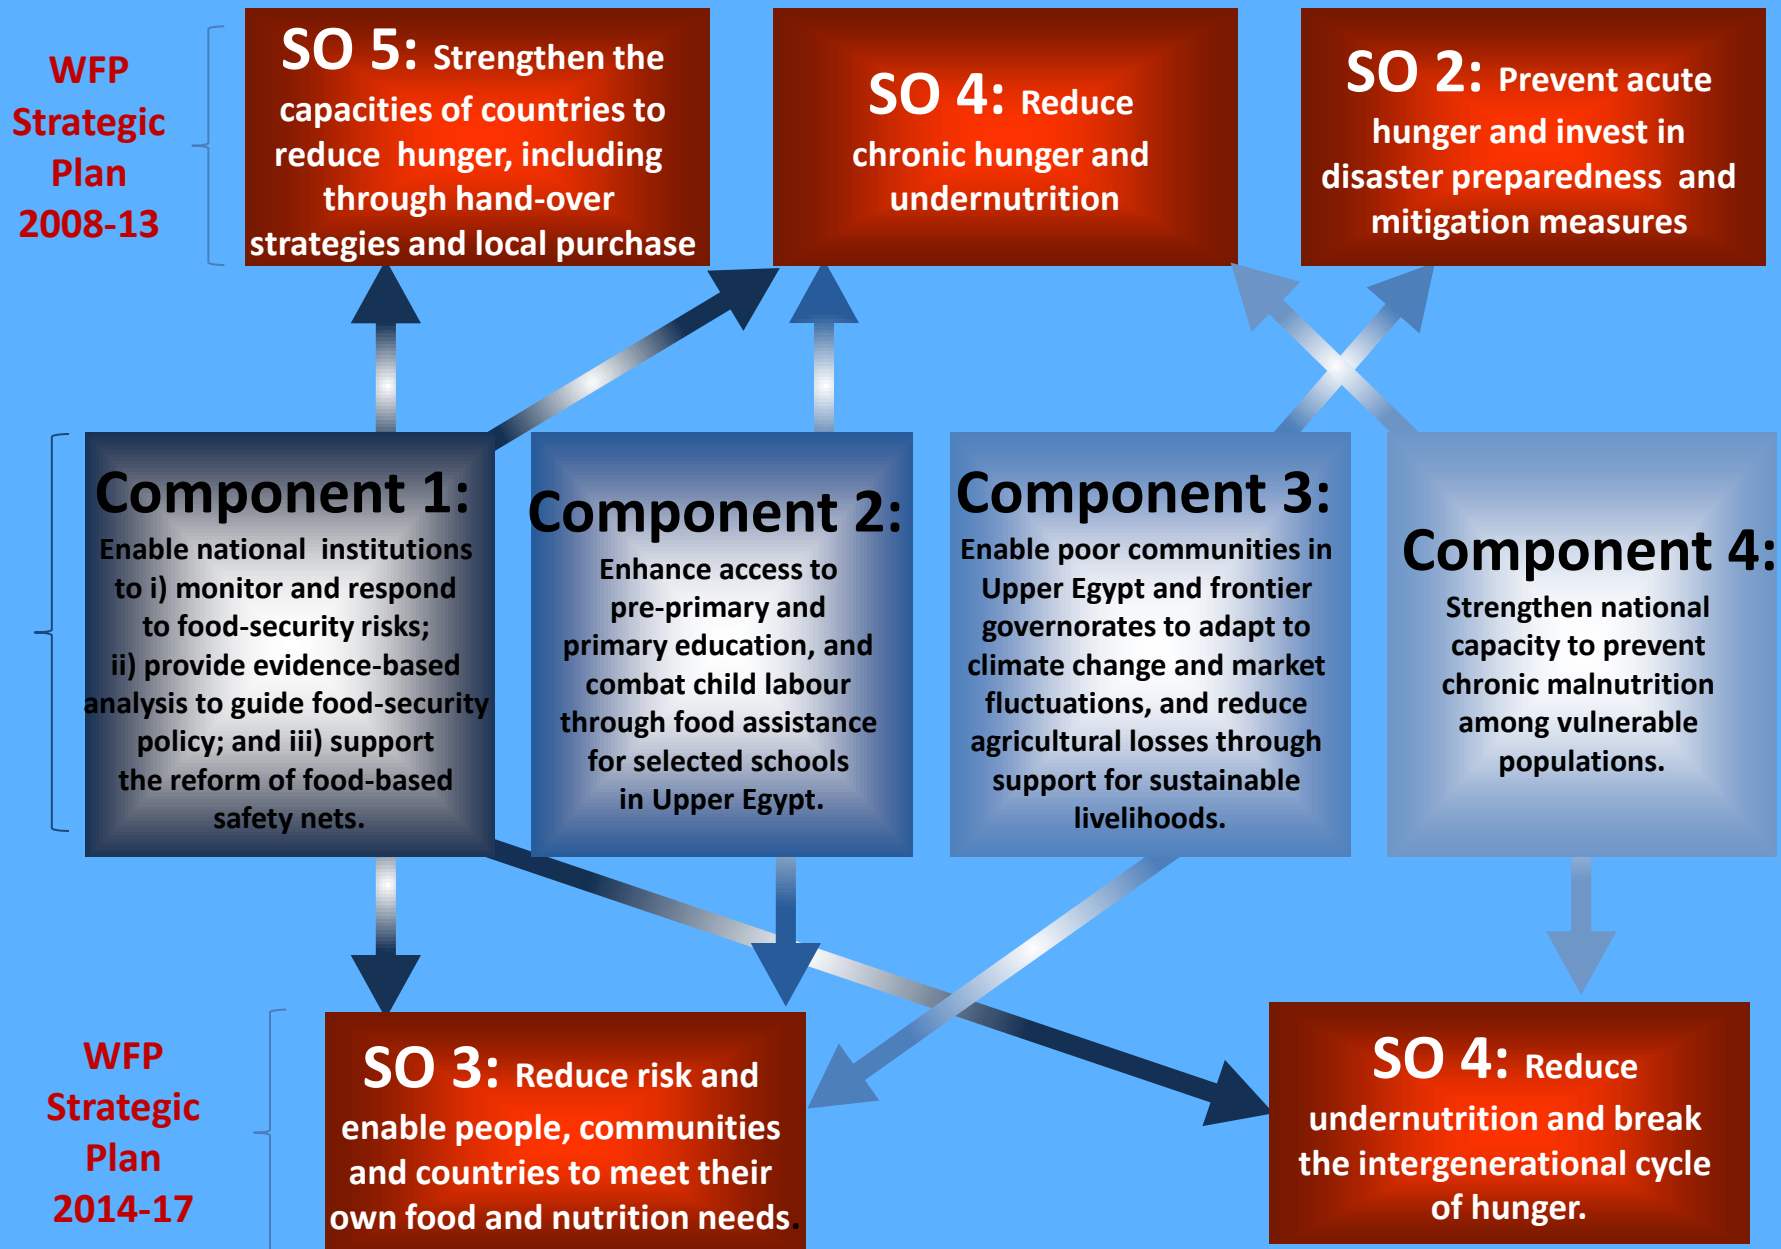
WFP Strategic Plan 2008-13

SO 5: Strengthen the capacities of countries to reduce hunger, including through hand-over strategies and local purchase

SO 4: Reduce chronic hunger and undernutrition

SO 2: Prevent acute hunger and invest in disaster preparedness and mitigation measures

Component 1: Enable national institutions to i) monitor and respond to food-security risks; ii) provide evidence-based analysis to guide food-security policy; and iii) support the reform of food-based safety nets.

Component 2: Enhance access to pre-primary and primary education, and combat child labour through food assistance for selected schools in Upper Egypt.

Component 3: Enable poor communities in Upper Egypt and frontier governorates to adapt to climate change and market fluctuations, and reduce agricultural losses through support for sustainable livelihoods.

Component 4: Strengthen national capacity to prevent chronic malnutrition among vulnerable populations.

WFP Strategic Plan 2014-17

SO 3: Reduce risk and enable people, communities and countries to meet their own food and nutrition needs.

SO 4: Reduce undernutrition and break the intergenerational cycle of hunger.